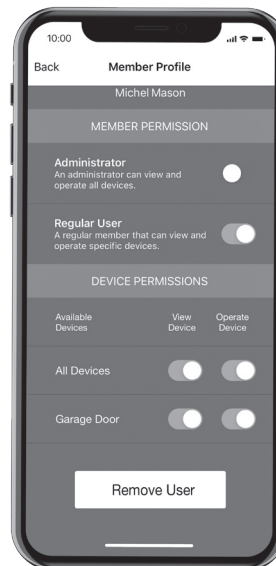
10:00

Back Member Profile

Michel Mason

MEMBER PERMISSION

Administrator
An administrator can view and operate all devices.

Regular User
A regular member that can view and operate specific devices.

DEVICE PERMISSIONS

| Available Devices | View Device | Operate Device |
|---|---|---|
| All Devices | | |
| Garage Door | | |

Remove User